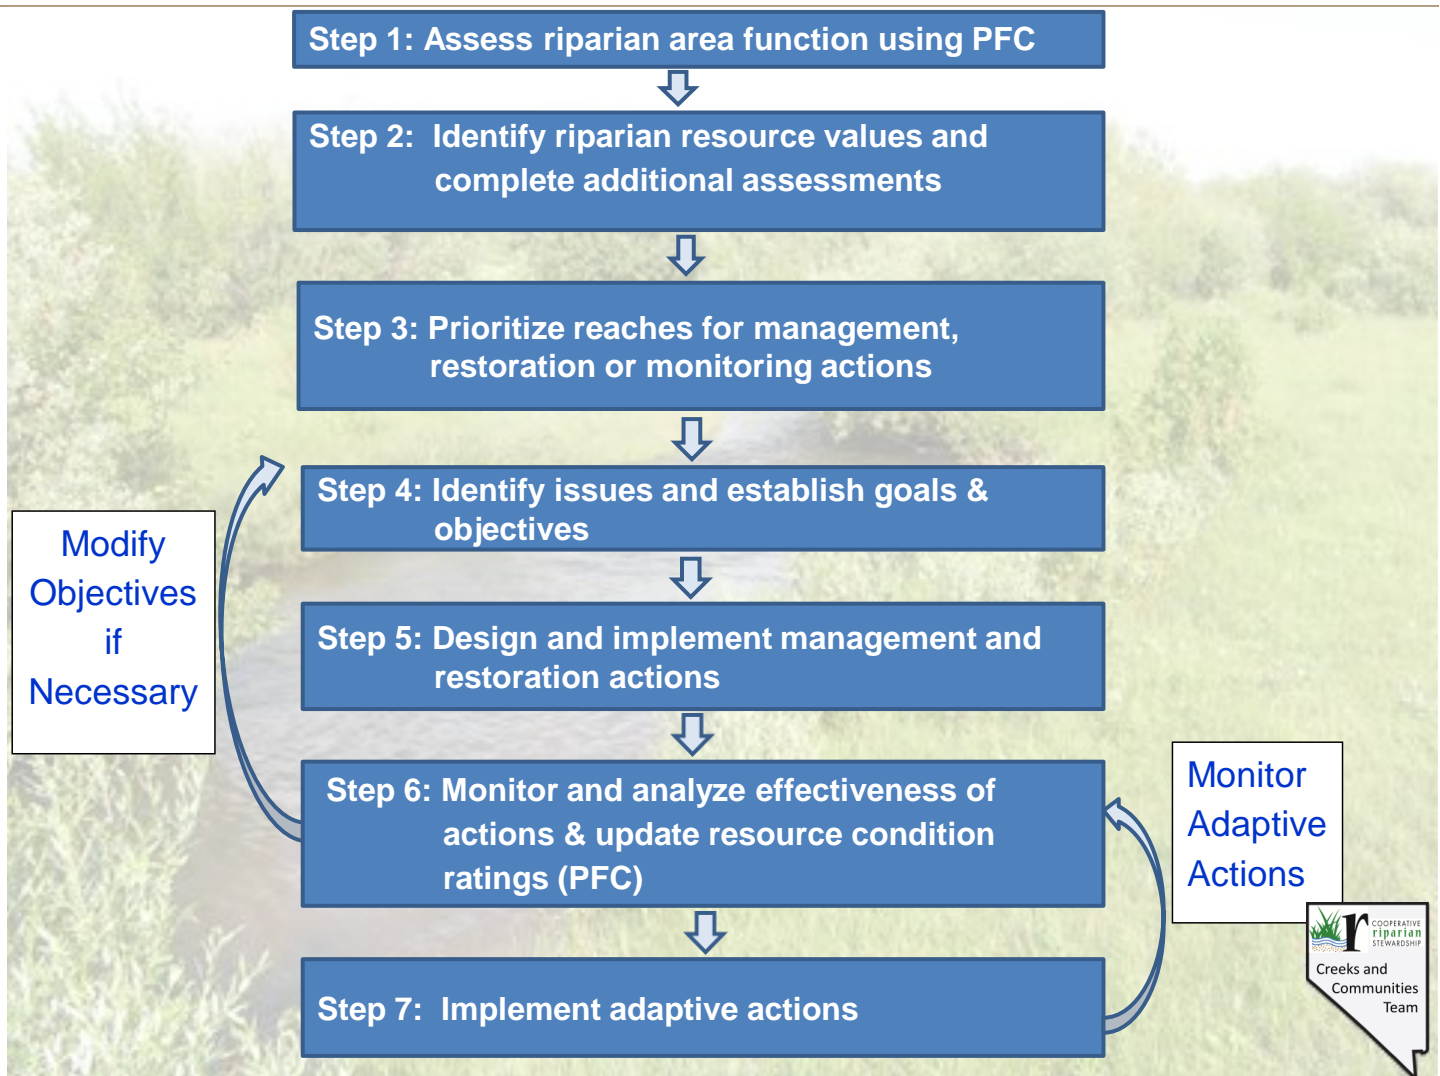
Step 1: Assess riparian area function using PFC

Step 2: Identify riparian resource values and complete additional assessments

Step 3: Prioritize reaches for management, restoration or monitoring actions

Step 4: Identify issues and establish goals & objectives

Step 5: Design and implement management and restoration actions

Step 6: Monitor and analyze effectiveness of actions & update resource condition ratings (PFC)

Step 7: Implement adaptive actions

Modify Objectives if Necessary

Monitor Adaptive Actions

COOPERATIVE riparian STEWARDSHIP

Creeks and Communities Team